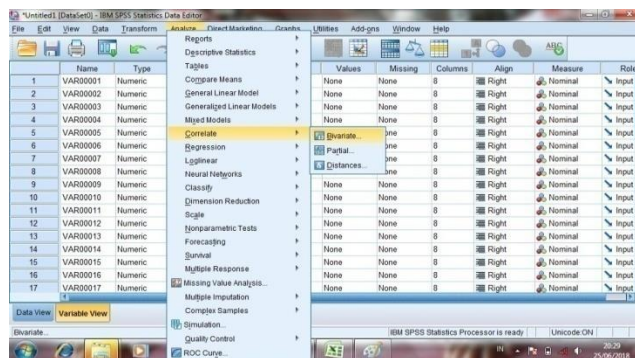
*Untitled1 [DataSet0] - IBM SPSS Statistics Data Editor

File Edit View Data Transform Analyze Direct Marketing Graphs Utilities Add-ons Window Help

Reports
Descriptive Statistics
Tables
Compare Means
General Linear Model
Generalized Linear Models
Mixed Models
Correlate
Regression
Loglinear
Neural Networks
Classify
Dimension Reduction
Scale
Nonparametric Tests
Forecasting
Survival
Multiple Response
Missing Value Analysis...
Multiple Imputation
Complex Samples
Simulation...
Quality Control
ROC Curve...

Bivariate...
Partial...
Distances...

| | Name | Type | Values | Missing | Columns | Align | Measure | Role |
|---|---|---|---|---|---|---|---|---|
| 1 | VAR00001 | Numeric | None | None | 8 | Right | Nominal | Input |
| 2 | VAR00002 | Numeric | None | None | 8 | Right | Nominal | Input |
| 3 | VAR00003 | Numeric | None | None | 8 | Right | Nominal | Input |
| 4 | VAR00004 | Numeric | None | None | 8 | Right | Nominal | Input |
| 5 | VAR00005 | Numeric | | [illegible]ne | 8 | Right | Nominal | Input |
| 6 | VAR00006 | Numeric | | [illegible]ne | 8 | Right | Nominal | Input |
| 7 | VAR00007 | Numeric | | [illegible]ne | 8 | Right | Nominal | Input |
| 8 | VAR00008 | Numeric | | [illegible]ne | 8 | Right | Nominal | Input |
| 9 | VAR00009 | Numeric | None | None | 8 | Right | Nominal | Input |
| 10 | VAR00010 | Numeric | None | None | 8 | Right | Nominal | Input |
| 11 | VAR00011 | Numeric | None | None | 8 | Right | Nominal | Input |
| 12 | VAR00012 | Numeric | None | None | 8 | Right | Nominal | Input |
| 13 | VAR00013 | Numeric | None | None | 8 | Right | Nominal | Input |
| 14 | VAR00014 | Numeric | None | None | 8 | Right | Nominal | Input |
| 15 | VAR00015 | Numeric | None | None | 8 | Right | Nominal | Input |
| 16 | VAR00016 | Numeric | None | None | 8 | Right | Nominal | Input |
| 17 | VAR00017 | Numeric | None | None | 8 | Right | Nominal | Input |

Data View Variable View

Bivariate... IBM SPSS Statistics Processor is ready Unicode:ON

20:29
25/06/2018